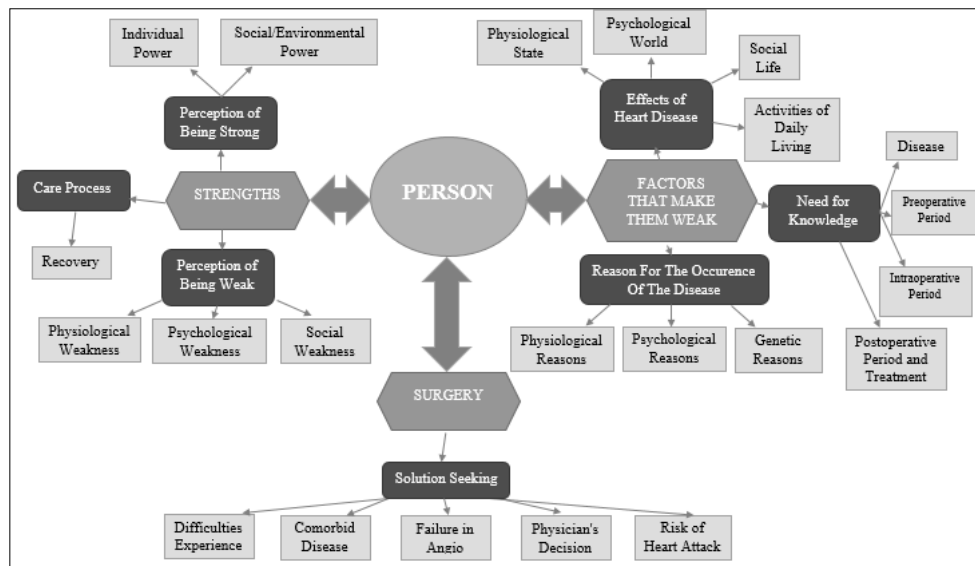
Individual Power

Social/Environmental Power

Perception of Being Strong

Care Process

STRENGTHS

Recovery

Perception of Being Weak

Physiological Weakness

Psychological Weakness

Social Weakness

PERSON

Physiological State

Psychological World

Social Life

Effects of Heart Disease

Activities of Daily Living

Disease

FACTORS THAT MAKE THEM WEAK

Need for Knowledge

Preoperative Period

Intraoperative Period

Postoperative Period and Treatment

Reason For The Occurence Of The Disease

Physiological Reasons

Psychological Reasons

Genetic Reasons

SURGERY

Solution Seeking

Difficulties Experience

Comorbid Disease

Failure in Angio

Physician's Decision

Risk of Heart Attack